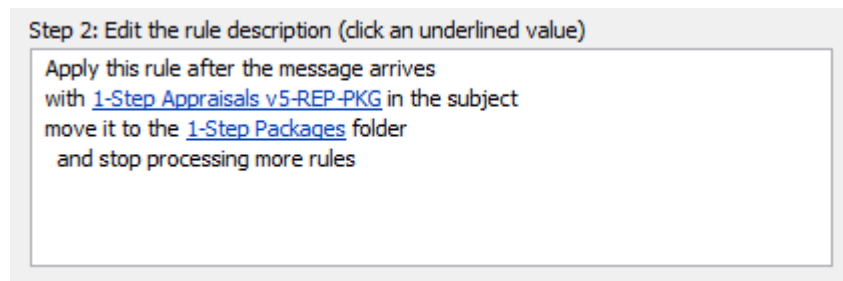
Step 2: Edit the rule description (click an underlined value)

Apply this rule after the message arrives
with 1-Step Appraisals v5-REP-PKG in the subject
move it to the 1-Step Packages folder
and stop processing more rules